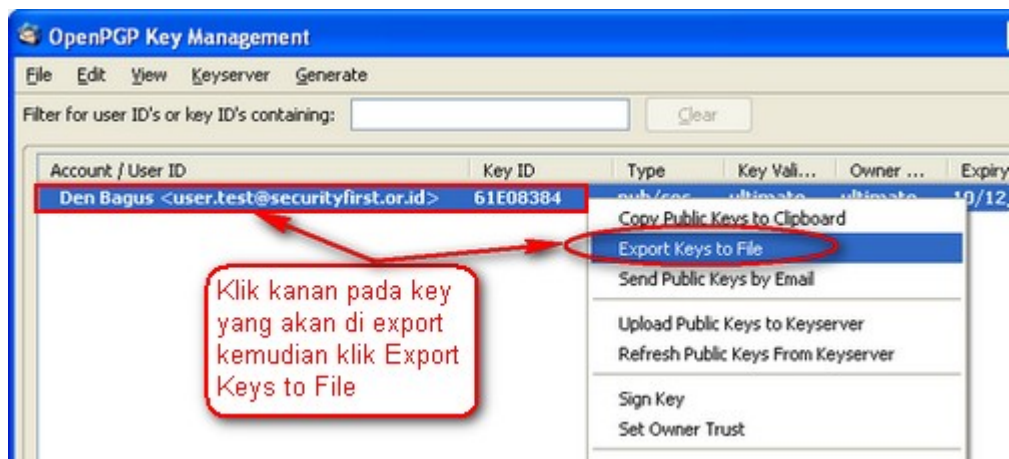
OpenPGP Key Management

File Edit View Keyserver Generate

Filter for user ID's or key ID's containing:

Clear

| Account / User ID | Key ID | Type | Key Vali... | Owner ... | Expiry |
|---|---|---|---|---|---|
| Den Bagus <user.test@securityfirst.or.id> | 61E08384 | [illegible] | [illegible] | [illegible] | 10/12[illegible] |

Copy Public Keys to Clipboard
Export Keys to File
Send Public Keys by Email
Upload Public Keys to Keyserver
Refresh Public Keys From Keyserver
Sign Key
Set Owner Trust

Klik kanan pada key yang akan di export kemudian klik Export Keys to File